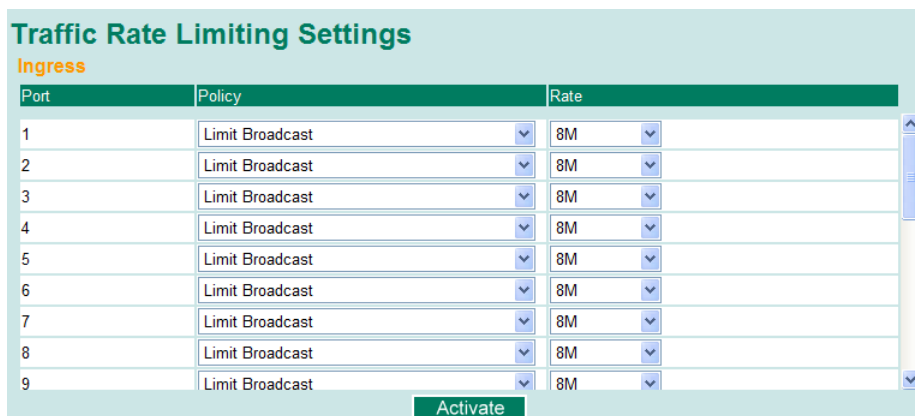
Traffic Rate Limiting Settings

Ingress

| Port | Policy | Rate |
|---|---|---|
| 1 | Limit Broadcast | 8M |
| 2 | Limit Broadcast | 8M |
| 3 | Limit Broadcast | 8M |
| 4 | Limit Broadcast | 8M |
| 5 | Limit Broadcast | 8M |
| 6 | Limit Broadcast | 8M |
| 7 | Limit Broadcast | 8M |
| 8 | Limit Broadcast | 8M |
| 9 | Limit Broadcast | 8M |

Activate